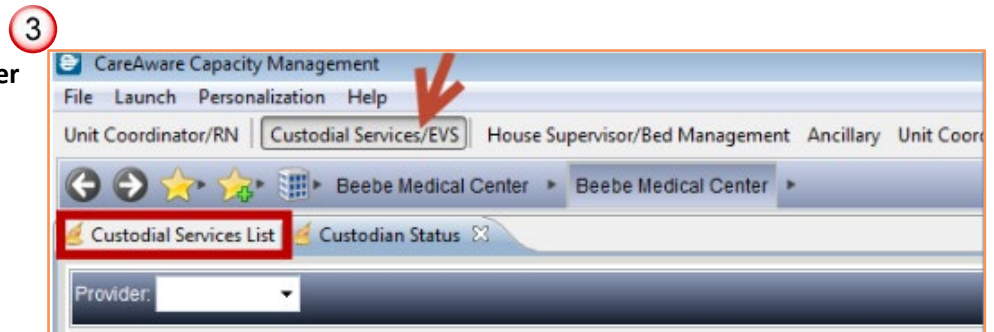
3

er

CareAware Capacity Management

File Launch Personalization Help

Unit Coordinator/RN | Custodial Services/EVS | House Supervisor/Bed Management Ancillary Unit Coor

Beebe Medical Center ▸ Beebe Medical Center ▸

Custodial Services List | Custodian Status ☒

Provider: